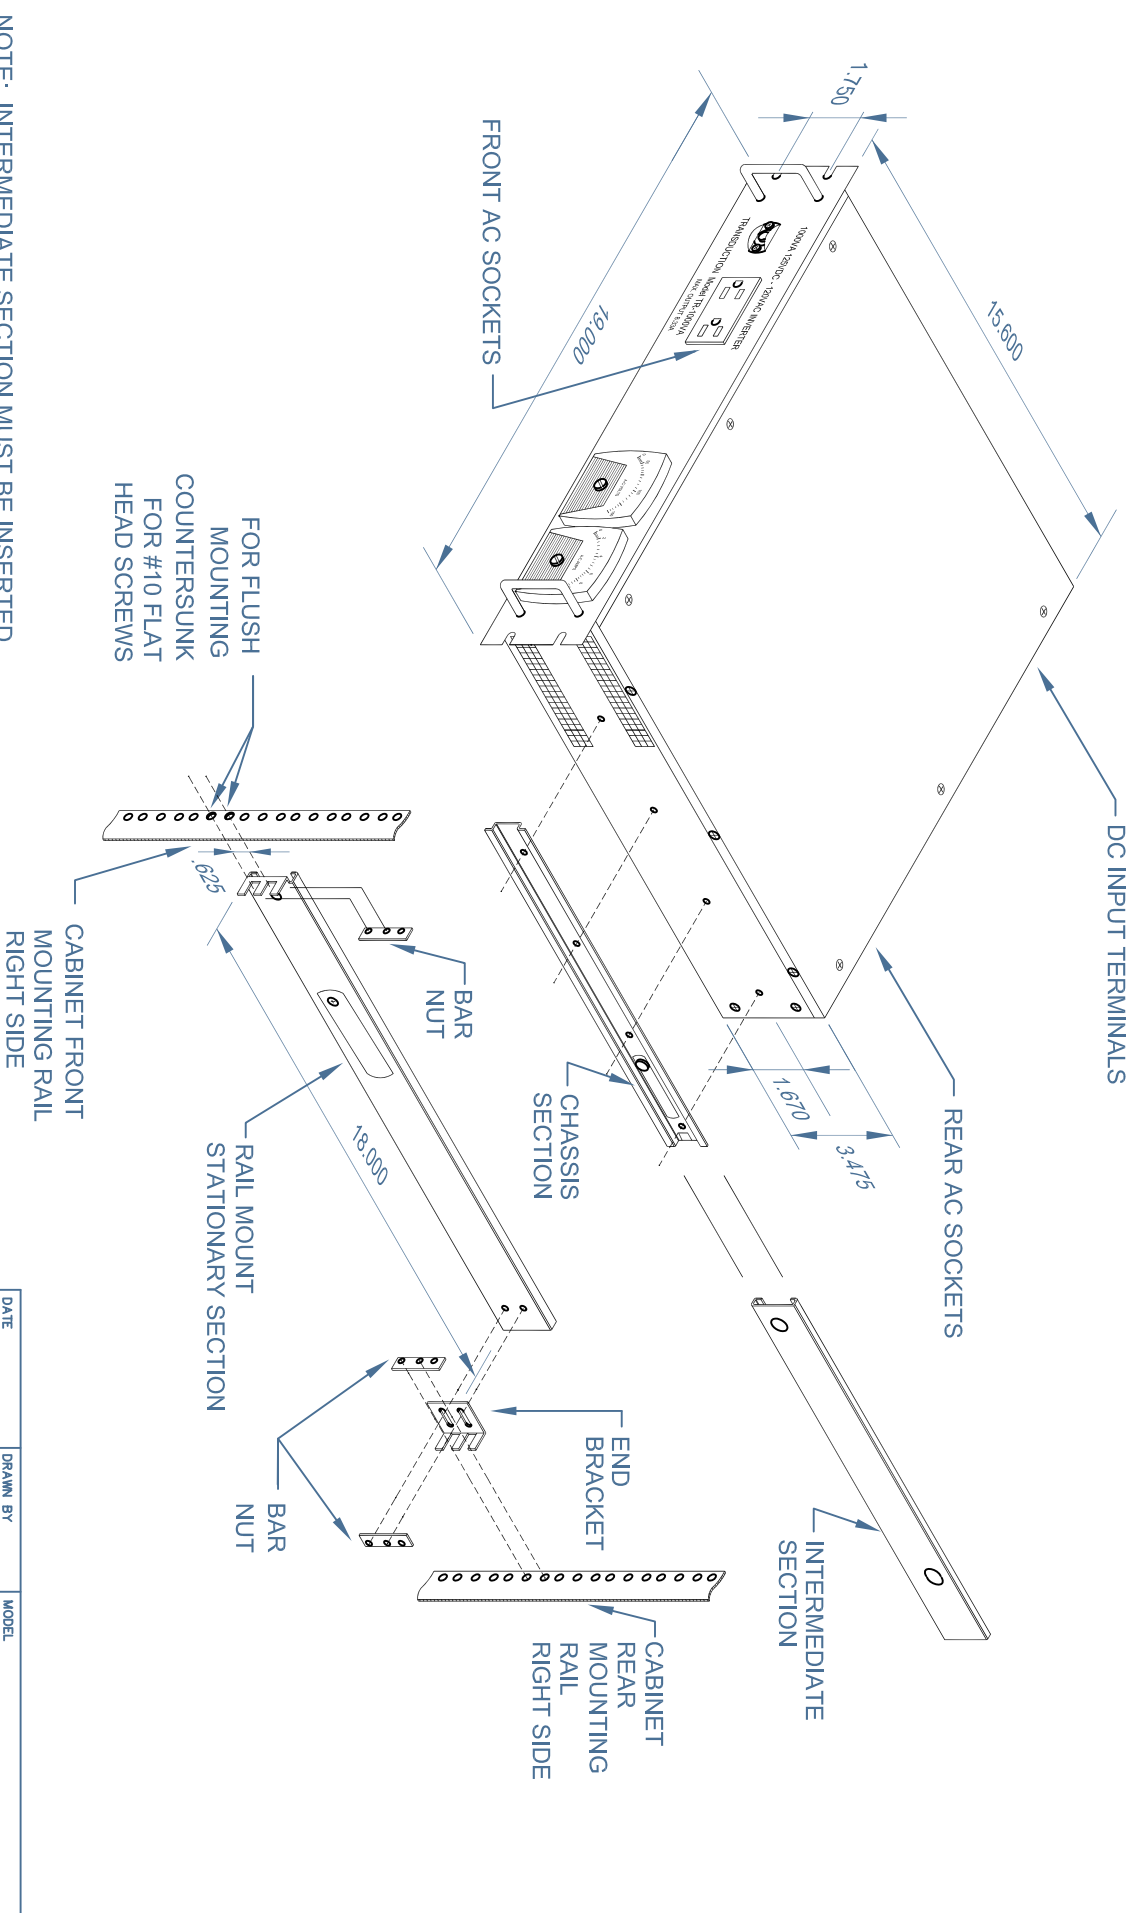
NOTE: INTERMEDIATE SECTION MUST BE INSERTED

1.750

FRONT AC SOCKETS

19.000

15.600

1000VA 12VDC - 120VAC INVERTER
TRANSDUCTION Model TR-1000VA
MAX. OUTPUT 8.33A

DC INPUT TERMINALS

REAR AC SOCKETS

1.670

3.475

FOR FLUSH MOUNTING COUNTERSUNK FOR #10 FLAT HEAD SCREWS

.625

CABINET FRONT MOUNTING RAIL RIGHT SIDE

BAR NUT

CHASSIS SECTION

RAIL MOUNT STATIONARY SECTION

18.000

END BRACKET

BAR NUT

INTERMEDIATE SECTION

CABINET REAR MOUNTING RAIL RIGHT SIDE

DATE

DRAWN BY

MODEL